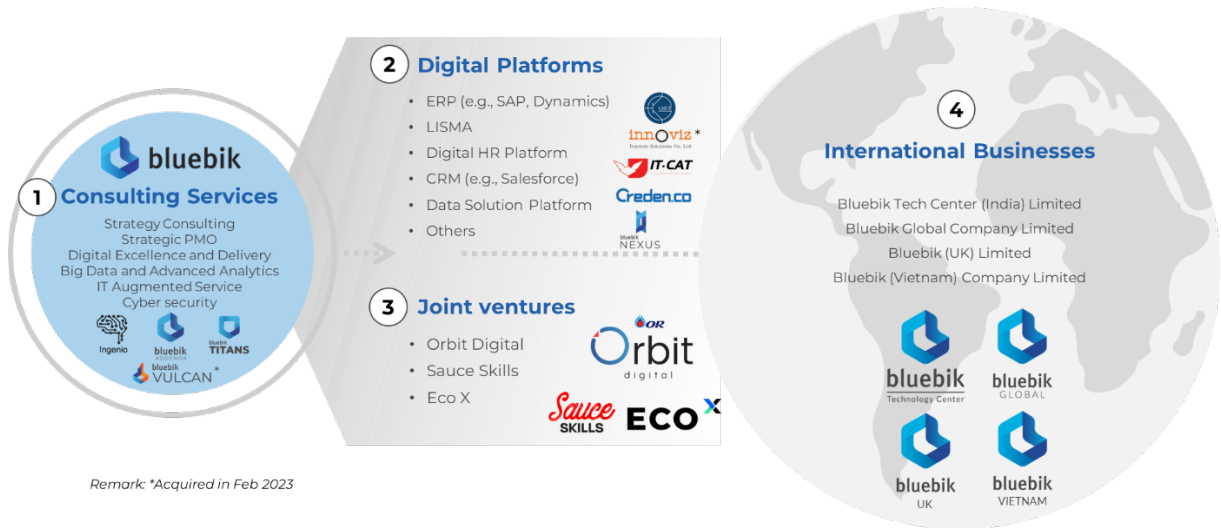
bluebik

1 Consulting Services

Strategy Consulting
Strategic PMO
Digital Excellence and Delivery
Big Data and Advanced Analytics
IT Augmented Service
Cyber security

Ingenio
bluebik AGENDA
bluebik TITANS
bluebik VULCAN*

2 Digital Platforms

- ERP (e.g., SAP, Dynamics)
- LISMA
- Digital HR Platform
- CRM (e.g., Salesforce)
- Data Solution Platform
- Others

innoviz*
IT-CAT
Creden.co
bluebik NEXUS

3 Joint ventures

- Orbit Digital
- Sauce Skills
- Eco X

OR
Orbit digital
Sauce SKILLS
ECO X

4 International Businesses

Bluebik Tech Center (India) Limited
Bluebik Global Company Limited
Bluebik (UK) Limited
Bluebik (Vietnam) Company Limited

bluebik Technology Center
bluebik GLOBAL
bluebik UK
bluebik VIETNAM

Remark: *Acquired in Feb 2023